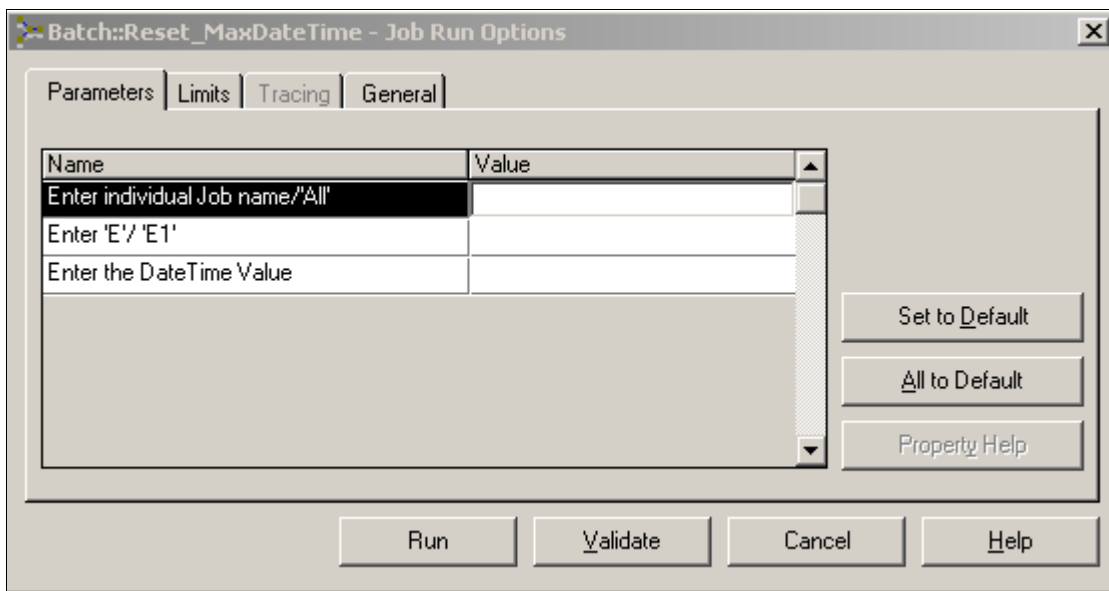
Batch::Reset_MaxDateTime - Job Run Options

Parameters | Limits | Tracing | General

| Name | Value |
|---|---|
| Enter individual Job name/'All' | |
| Enter 'E'/ 'E1' | |
| Enter the DateTime Value | |

Set to Default

All to Default

Property Help

Run

Validate

Cancel

Help